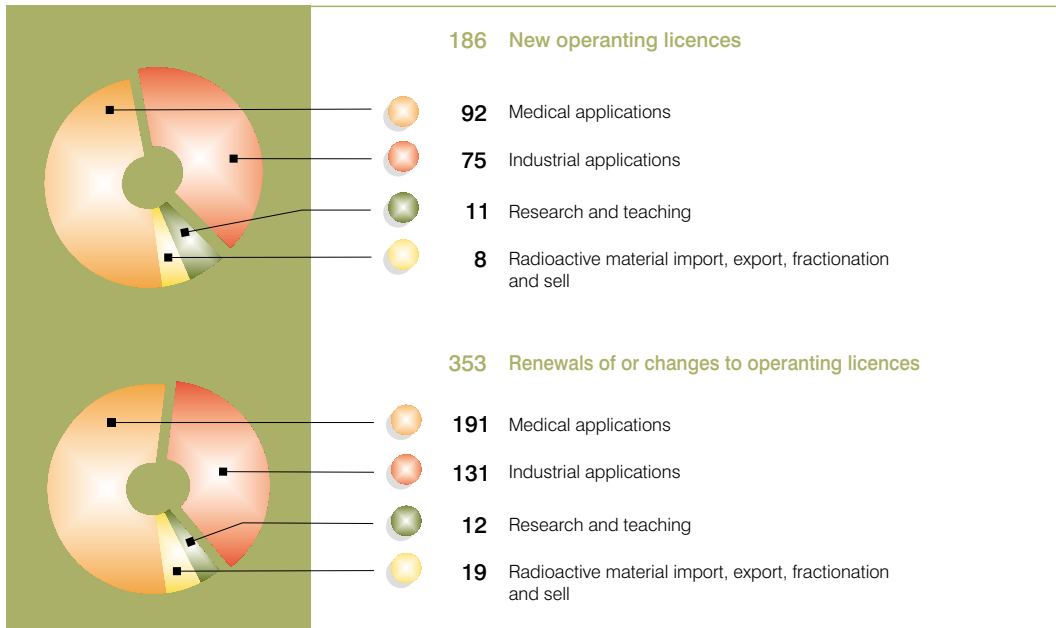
186 New operanting licences

92 Medical applications

75 Industrial applications

11 Research and teaching

8 Radioactive material import, export, fractionation and sell

353 Renewals of or changes to operanting licences

191 Medical applications

131 Industrial applications

12 Research and teaching

19 Radioactive material import, export, fractionation and sell